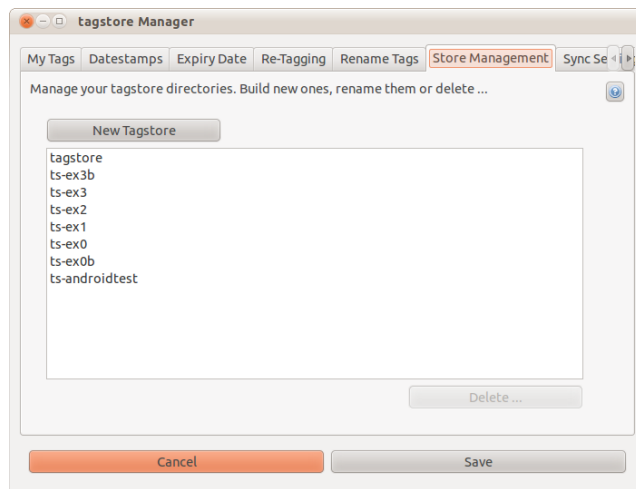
tagstore Manager

My Tags | Datestamps | Expiry Date | Re-Tagging | Rename Tags | Store Management | Sync Se

Manage your tagstore directories. Build new ones, rename them or delete ...

New Tagstore

tagstore
ts-ex3b
ts-ex3
ts-ex2
ts-ex1
ts-ex0
ts-ex0b
ts-androidtest

Delete ...

Cancel

Save